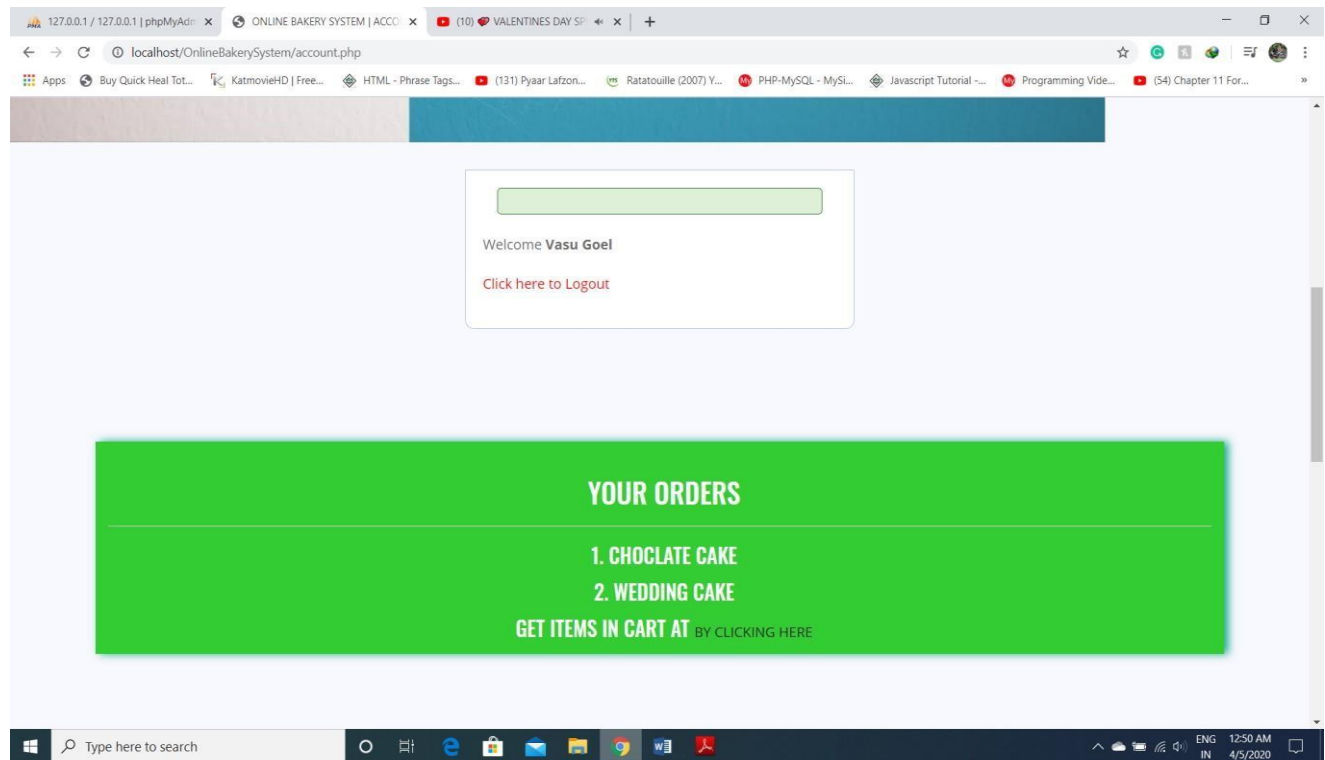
127.0.0.1 / 127.0.0.1 | phpMyAdm ×
ONLINE BAKERY SYSTEM | ACCO ×
(10) VALENTINES DAY SP ×
+

localhost/OnlineBakerySystem/account.php

Apps Buy Quick Heal Tot... KatmovieHD | Free... HTML - Phrase Tags... (131) Pyaar Lafzon... Ratatouille (2007) Y... PHP-MySQL - MySi... Javascript Tutorial -... Programming Vide... (54) Chapter 11 For...

Welcome **Vasu Goel**

Click here to Logout

YOUR ORDERS

1. CHOCLATE CAKE

2. WEDDING CAKE

GET ITEMS IN CART AT BY CLICKING HERE

Type here to search

ENG IN 12:50 AM 4/5/2020